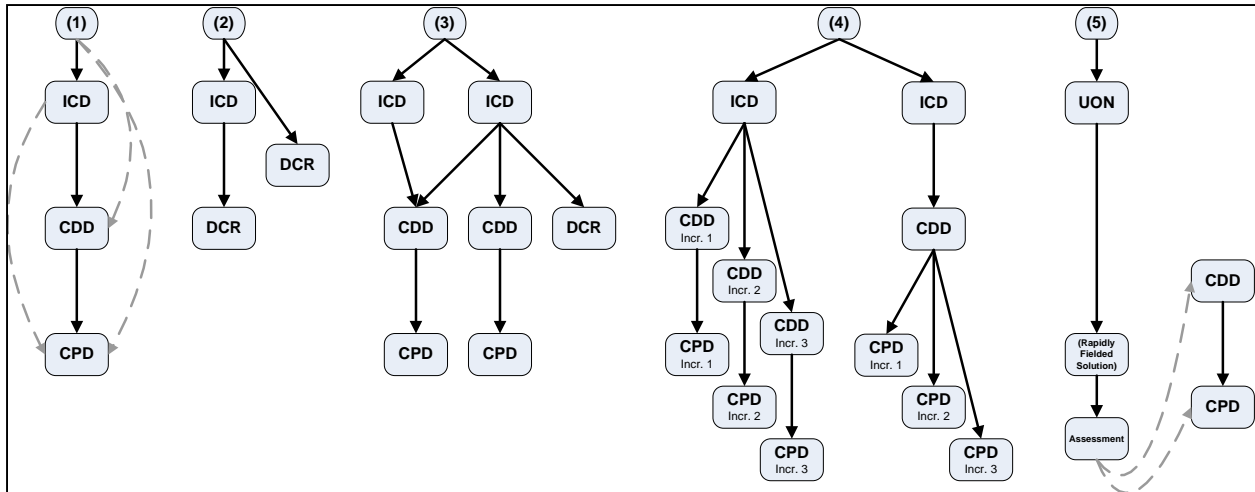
(1)

ICD

CDD

CPD

(2)

ICD

DCR

DCR

(3)

ICD

ICD

CDD

CDD

DCR

CPD

CPD

(4)

ICD

ICD

CDD Incr. 1

CDD Incr. 2

CDD Incr. 3

CPD Incr. 1

CPD Incr. 2

CPD Incr. 3

CDD

CPD Incr. 1

CPD Incr. 2

CPD Incr. 3

(5)

UON

(Rapidly Fielded Solution)

Assessment

CDD

CPD